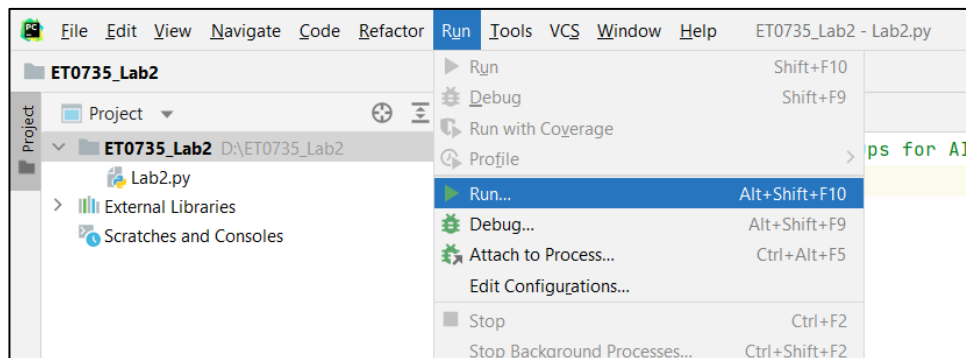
File Edit View Navigate Code Refactor Run Tools VCS Window Help ET0735_Lab2 - Lab2.py

ET0735_Lab2

Project

Project

ET0735_Lab2 D:\ET0735_Lab2

Lab2.py

External Libraries

Scratches and Consoles

Run Shift+F10

Debug Shift+F9

Run with Coverage

Profile

Run... Alt+Shift+F10

Debug... Alt+Shift+F9

Attach to Process... Ctrl+Alt+F5

Edit Configurations...

Stop Ctrl+F2

Stop Background Processes... Ctrl+Shift+F2

ps for AI